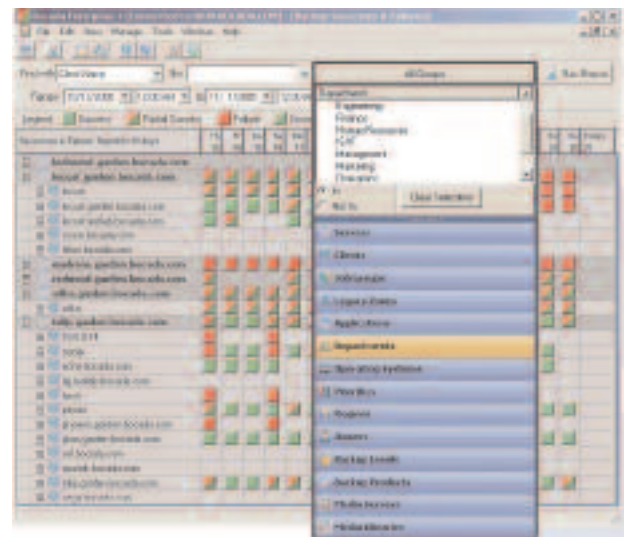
File Edit View Manage Tools Window Help

Filter

Legend: Success Partial Success Failure

All Groups

Department

Engineering
Finance
Human Resources
ICAT
Management
Marketing
Operations

In
Not In

Clear Selection

Run Report

Servers
Clients
Job Groups
Legacy Items
Applications
Departments
Operating Systems
Priorities
Regions
Owners
Backup Levels
Backup Products
Media Servers
Media Libraries